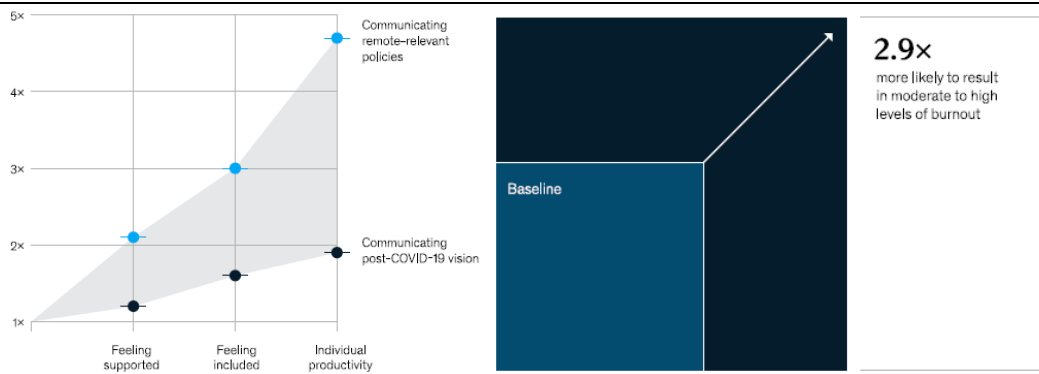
5×

4×

3×

2×

1×

Communicating remote-relevant policies

Communicating post-COVID-19 vision

Feeling supported

Feeling included

Individual productivity

Baseline

2.9×

more likely to result in moderate to high levels of burnout